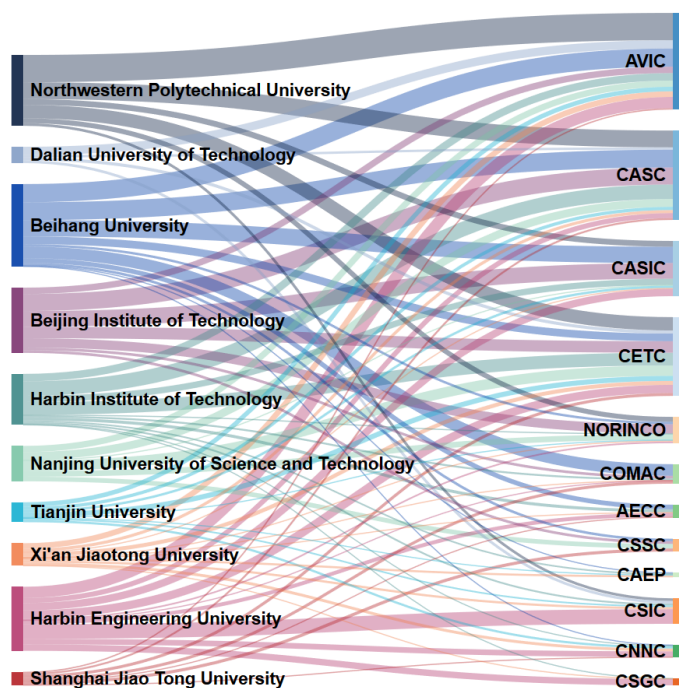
Northwestern Polytechnical University
Dalian University of Technology
Beihang University
Beijing Institute of Technology
Harbin Institute of Technology
Nanjing University of Science and Technology
Tianjin University
Xi'an Jiaotong University
Harbin Engineering University
Shanghai Jiao Tong University

AVIC
CASC
CASIC
CETC
NORINCO
COMAC
AECC
CSSC
CAEP
CSIC
CNNC
CSGC